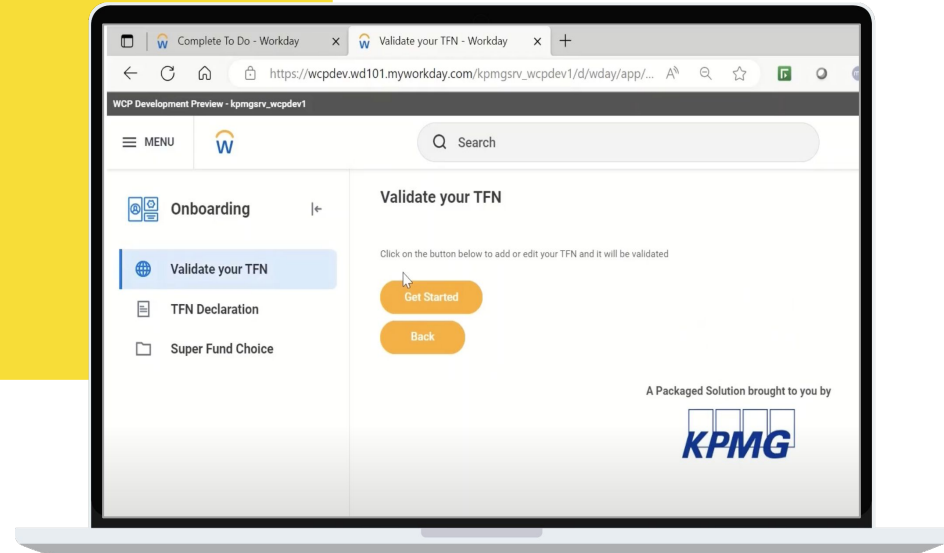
Complete To Do - Workday
Validate your TFN - Workday
https://wcpdev.wd101.myworkday.com/kpmgsrv_wcpdev1/d/wday/app/...
WCP Development Preview - kpmgsrv_wcpdev1
MENU
Search
Onboarding
Validate your TFN
TFN Declaration
Super Fund Choice
Validate your TFN
Click on the button below to add or edit your TFN and it will be validated
Get Started
Back
A Packaged Solution brought to you by
KPMG